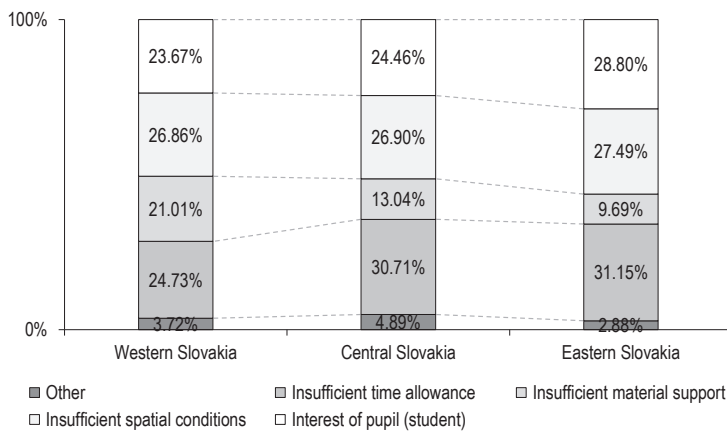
100%

0%

23.67%
26.86%
21.01%
24.73%
3.72%

24.46%
26.90%
13.04%
30.71%
4.89%

28.80%
27.49%
9.69%
31.15%
2.88%

Western Slovakia
Central Slovakia
Eastern Slovakia

■ Other
■ Insufficient time allowance
■ Insufficient material support
□ Insufficient spatial conditions
□ Interest of pupil (student)